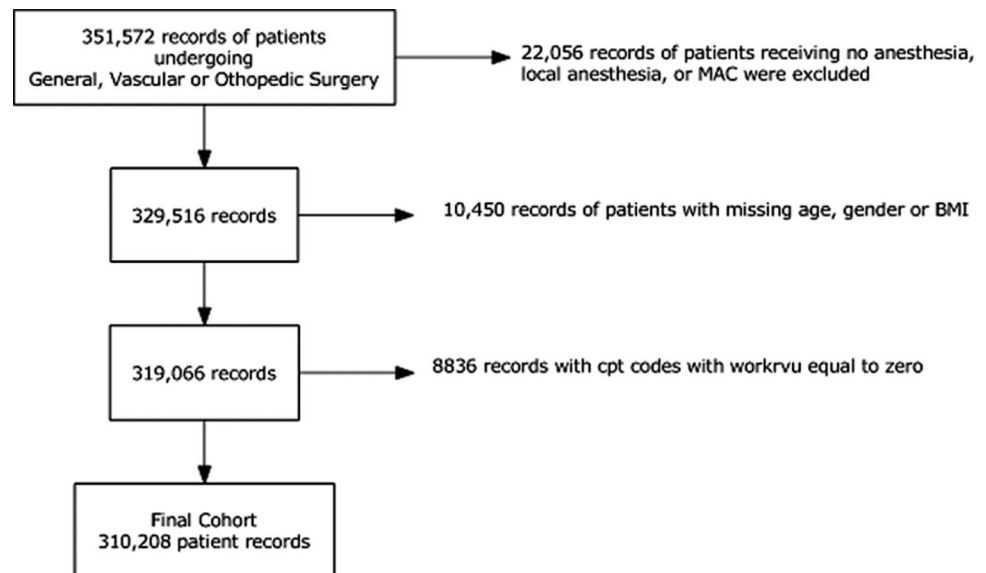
351,572 records of patients undergoing General, Vascular or Othopedic Surgery

22,056 records of patients receiving no anesthesia, local anesthesia, or MAC were excluded

329,516 records

10,450 records of patients with missing age, gender or BMI

319,066 records

8836 records with cpt codes with workrvu equal to zero

Final Cohort
310,208 patient records